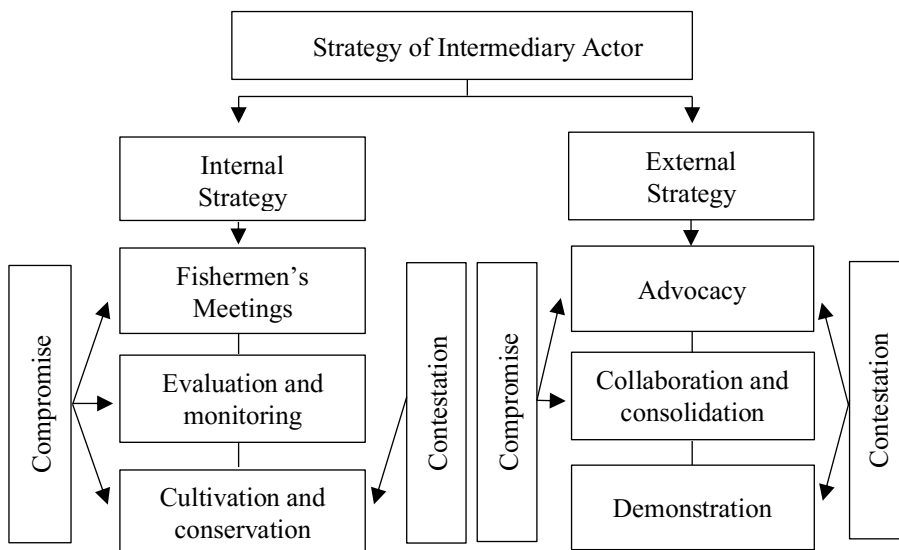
Strategy of Intermediary Actor

Internal Strategy

External Strategy

Compromise

Fishermen's Meetings

Evaluation and monitoring

Cultivation and conservation

Contestation

Compromise

Advocacy

Collaboration and consolidation

Demonstration

Contestation